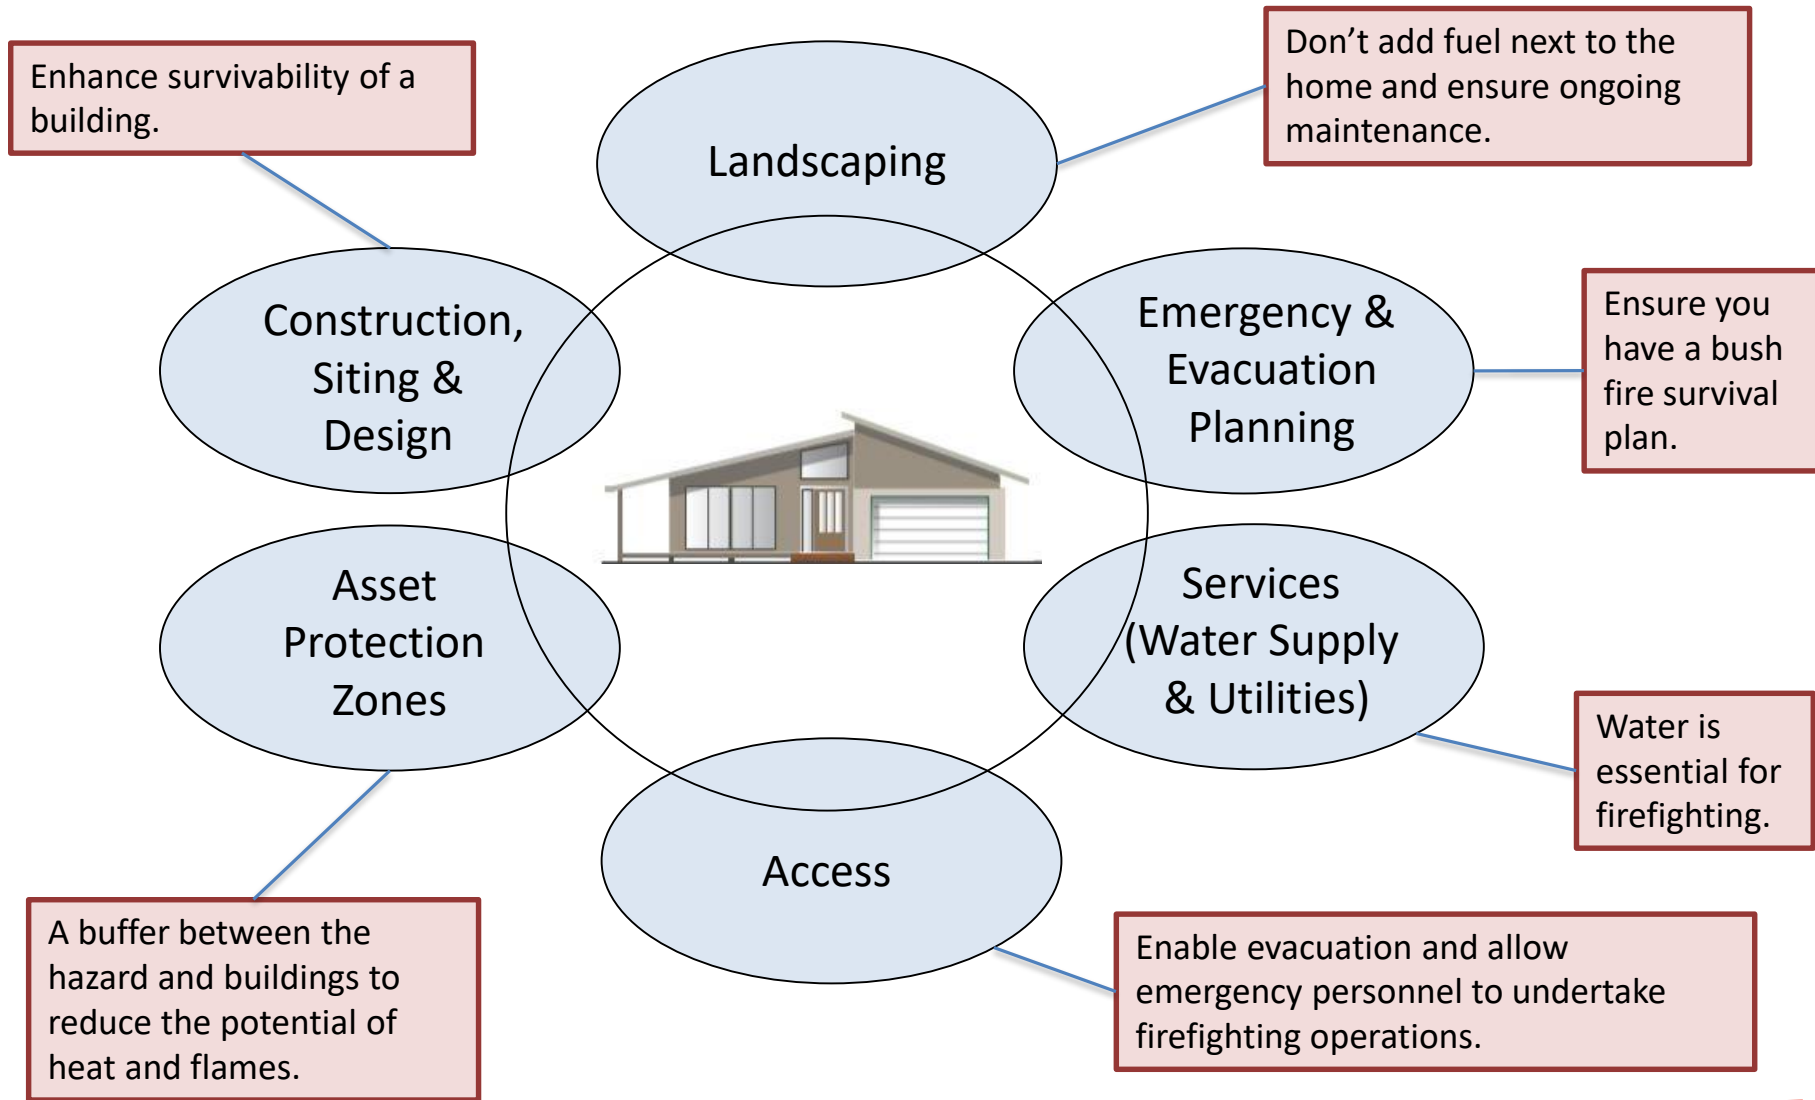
Enhance survivability of a building.

Landscaping

Don’t add fuel next to the home and ensure ongoing maintenance.

Construction, Siting & Design

Emergency & Evacuation Planning

Ensure you have a bush fire survival plan.

Asset Protection Zones

Services (Water Supply & Utilities)

Water is essential for firefighting.

Access

A buffer between the hazard and buildings to reduce the potential of heat and flames.

Enable evacuation and allow emergency personnel to undertake firefighting operations.